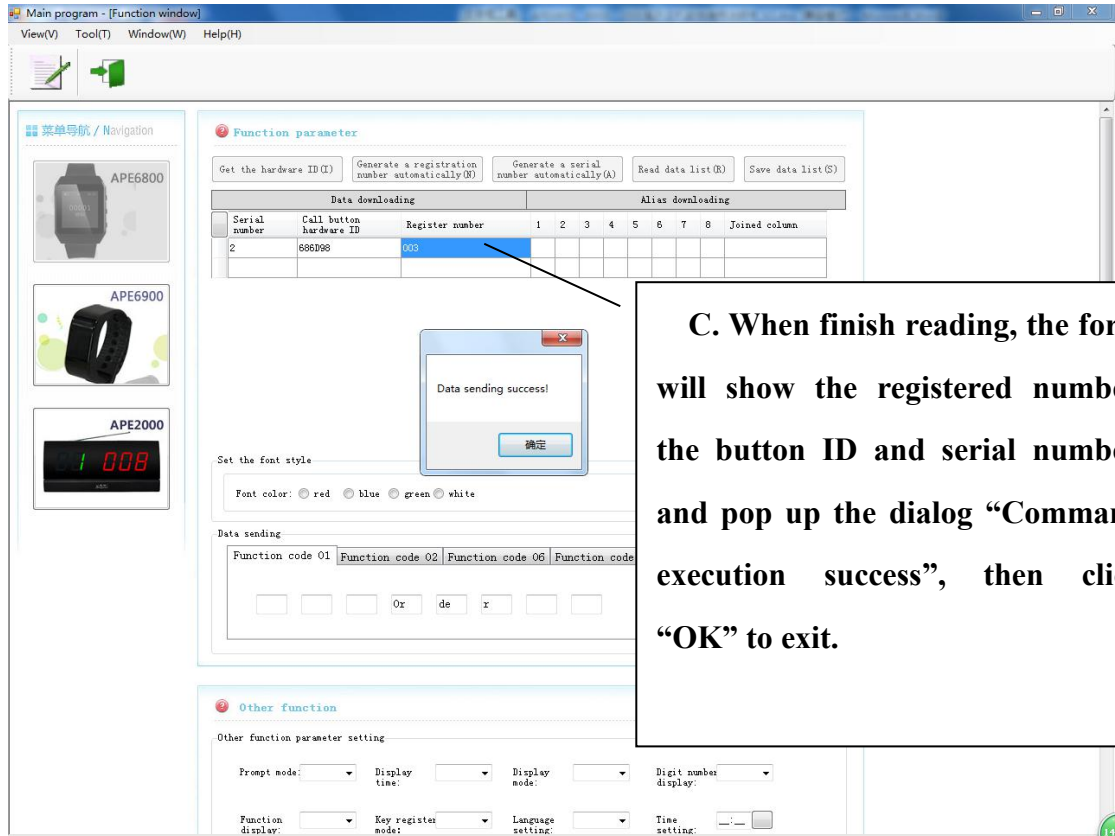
Main program - [Function window]
View(V) Tool(T) Window(W) Help(H)

菜单导航 / Navigation

APE6800

APE6900

APE2000

Function parameter

Get the hardware ID(I) | Generate a registration number automatically(N) | Generate a serial number automatically(A) | Read data list(R) | Save data list(S)

| Data downloading | | | Alias downloading | | | | | | | | |
|---|---|---|---|---|---|---|---|---|---|---|---|
| Serial number | Call button hardware ID | Register number | 1 | 2 | 3 | 4 | 5 | 6 | 7 | 8 | Joined column |
| 2 | 686D98 | 003 | | | | | | | | | |

Data sending success!

确定

Set the font style

Font color: red blue green white

Data sending

Function code 01 | Function code 02 | Function code 06 | Function code

Or de r

C. When finish reading, the fo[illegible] will show the registered numb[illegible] the button ID and serial numb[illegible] and pop up the dialog “Comma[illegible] execution success”, then cli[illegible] “OK” to exit.

Other function

Other function parameter setting

Prompt mode: Display time: Display mode: Digit number display:

Function display: Key register mode: Language setting: Time setting: _:_